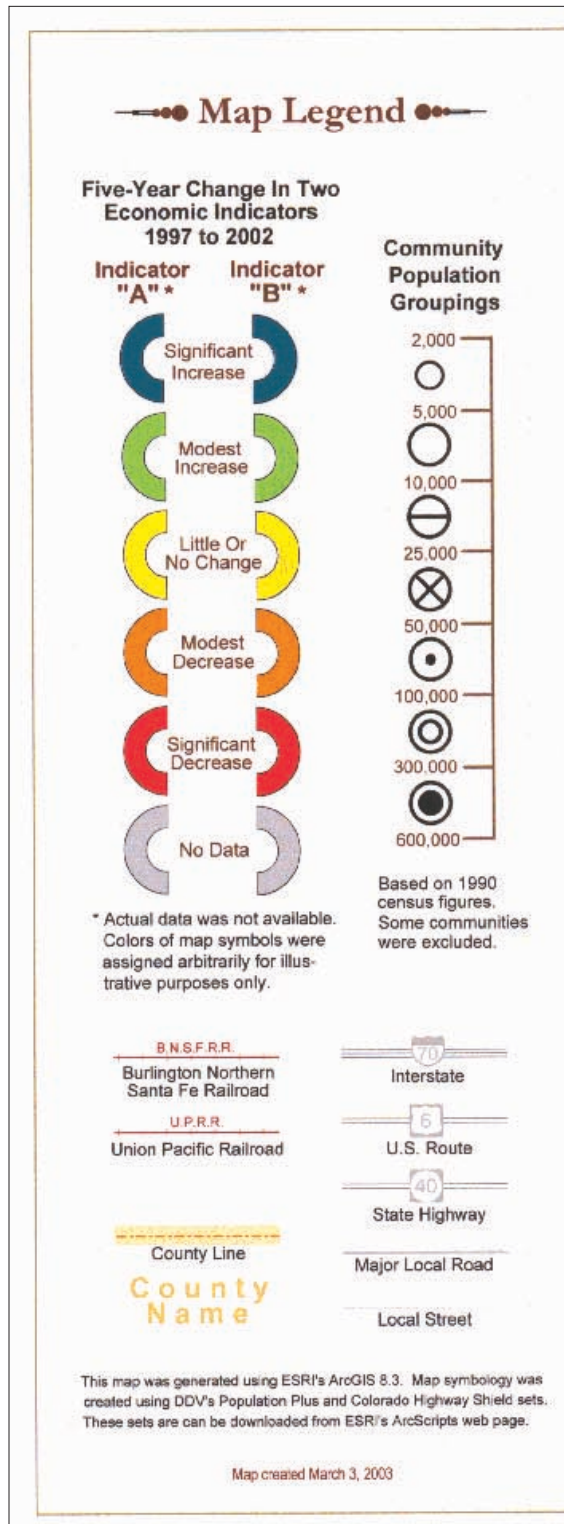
Map Legend

Five-Year Change In Two Economic Indicators 1997 to 2002

Indicator "A" *

Indicator "B" *

Significant Increase

Modest Increase

Little Or No Change

Modest Decrease

Significant Decrease

No Data

* Actual data was not available. Colors of map symbols were assigned arbitrarily for illustrative purposes only.

Community Population Groupings

2,000

5,000

10,000

25,000

50,000

100,000

300,000

600,000

Based on 1990 census figures. Some communities were excluded.

B.N.S.F.R.R.

Burlington Northern Santa Fe Railroad

U.P.R.R.

Union Pacific Railroad

County Line

County Name

70

Interstate

6

U.S. Route

40

State Highway

Major Local Road

Local Street

This map was generated using ESRI's ArcGIS 8.3. Map symbology was created using DDV's Population Plus and Colorado Highway Shield sets. These sets are can be downloaded from ESRI's ArcScripts web page.

Map created March 3, 2003